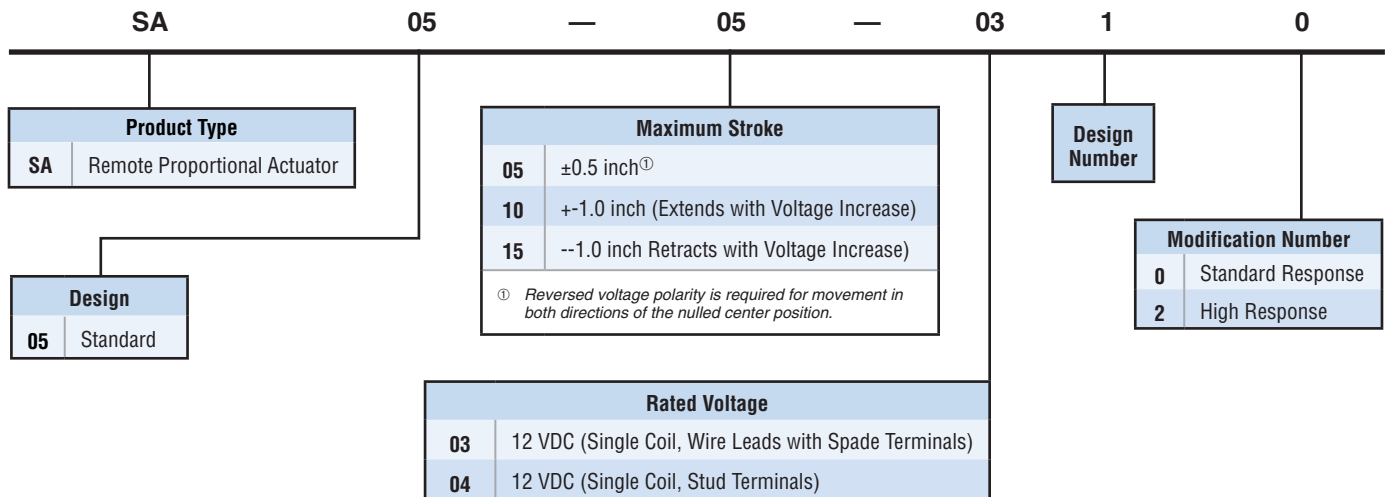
SA 05 — 05 — 03 1 0

| Product Type | |
|---|---|
| SA | Remote Proportional Actuator |

| Design | |
|---|---|
| 05 | Standard |

| Maximum Stroke | |
|---|---|
| 05 | ±0.5 inch① |
| 10 | +-1.0 inch (Extends with Voltage Increase) |
| 15 | --1.0 inch Retracts with Voltage Increase) |

① Reversed voltage polarity is required for movement in both directions of the nulled center position.

| Rated Voltage | |
|---|---|
| 03 | 12 VDC (Single Coil, Wire Leads with Spade Terminals) |
| 04 | 12 VDC (Single Coil, Stud Terminals) |

Design Number

| Modification Number | |
|---|---|
| 0 | Standard Response |
| 2 | High Response |